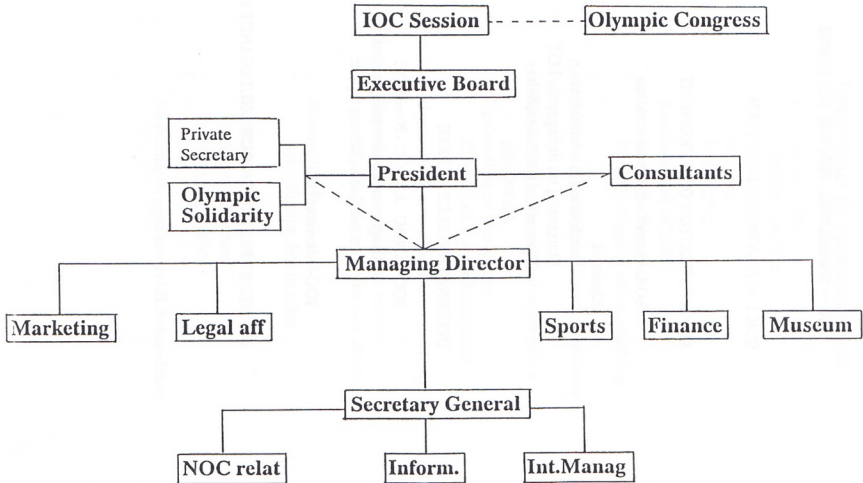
IOC Session
Olympic Congress
Executive Board
Private Secretary
Olympic Solidarity
President
Consultants
Managing Director
Marketing
Legal aff
Sports
Finance
Muscum
Secretary General
NOC relat
Inform.
Int.Manag